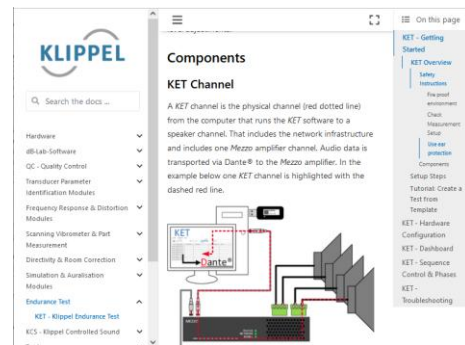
KLIPPEL

Search the docs ...

Hardware
dB-Lab-Software
QC - Quality Control
Transducer Parameter Identification Modules
Frequency Response & Distortion Modules
Scanning Vibrometer & Part Measurement
Directivity & Room Correction
Simulation & Auralisation Modules
Endurance Test
KET - Klippel Endurance Test
KCS - Klippel Controlled Sound

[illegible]

Components

KET Channel

A KET channel is the physical channel (red dotted line) from the computer that runs the KET software to a speaker channel. That includes the network infrastructure and includes one Mezzo amplifier channel. Audio data is transported via Dante® to the Mezzo amplifier. In the example below one KET channel is highlighted with the dashed red line.

KET
Dante®

On this page
KET - Getting Started
KET Overview
Safety Instructions
Fire proof environment
Check Measurement Setup
Use ear protection
Components
Setup Steps
Tutorial: Create a Test from Template
KET - Hardware Configuration
KET - Dashboard
KET - Sequence Control & Phases
KET - Troubleshooting